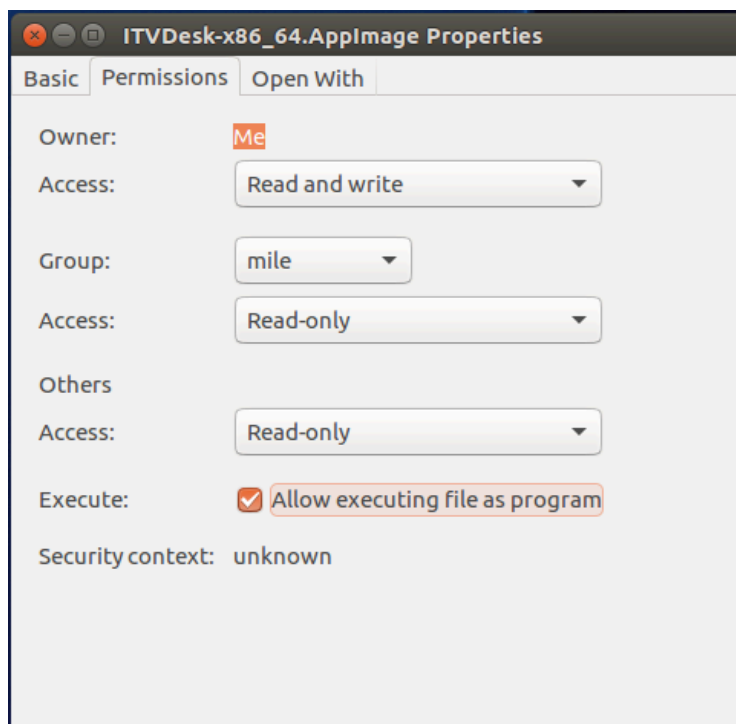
ITVDesk-x86_64.AppImage Properties

Basic Permissions Open With

Owner: Me

Access: Read and write

Group: mile

Access: Read-only

Others

Access: Read-only

Execute: Allow executing file as program

Security context: unknown